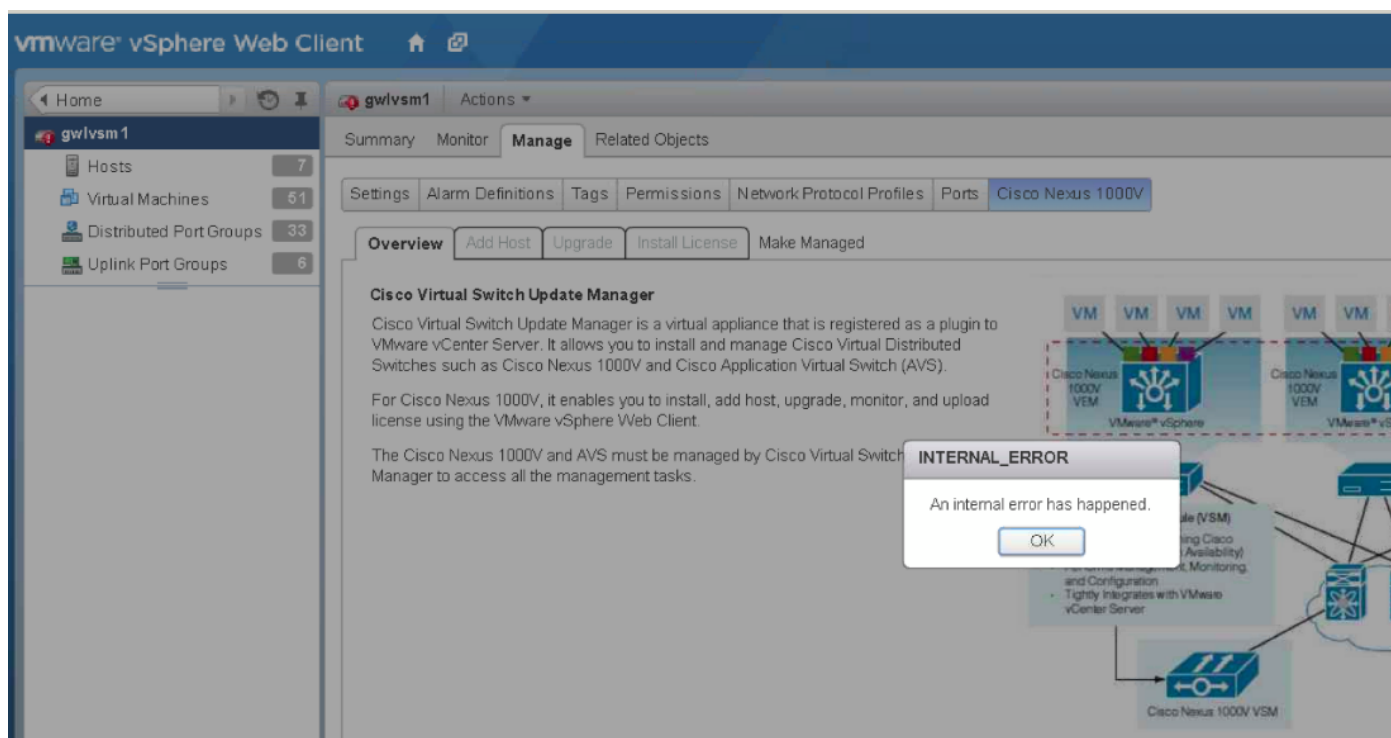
vmware vSphere Web Client

Home
gwlvsm1
Hosts 7
Virtual Machines 51
Distributed Port Groups 33
Uplink Port Groups 6

gwlvsm1 Actions

Summary Monitor Manage Related Objects

Settings Alarm Definitions Tags Permissions Network Protocol Profiles Ports Cisco Nexus 1000V

Overview Add Host Upgrade Install License Make Managed

Cisco Virtual Switch Update Manager

Cisco Virtual Switch Update Manager is a virtual appliance that is registered as a plugin to VMware vCenter Server. It allows you to install and manage Cisco Virtual Distributed Switches such as Cisco Nexus 1000V and Cisco Application Virtual Switch (AVS).

For Cisco Nexus 1000V, it enables you to install, add host, upgrade, monitor, and upload license using the VMware vSphere Web Client.

The Cisco Nexus 1000V and AVS must be managed by Cisco Virtual Switch Manager to access all the management tasks.

VM VM VM VM VM VM
Cisco Nexus 1000V VEM
VMware vSphere
Cisco Nexus 1000V VEM
VMware vS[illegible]
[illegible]le (VSM)
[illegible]ing Cisco
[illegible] Availability)
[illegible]t, Monitoring, and Configuration
Tightly Integrates with VMware vCenter Server
Cisco Nexus 1000V VSM

INTERNAL_ERROR
An internal error has happened.
OK